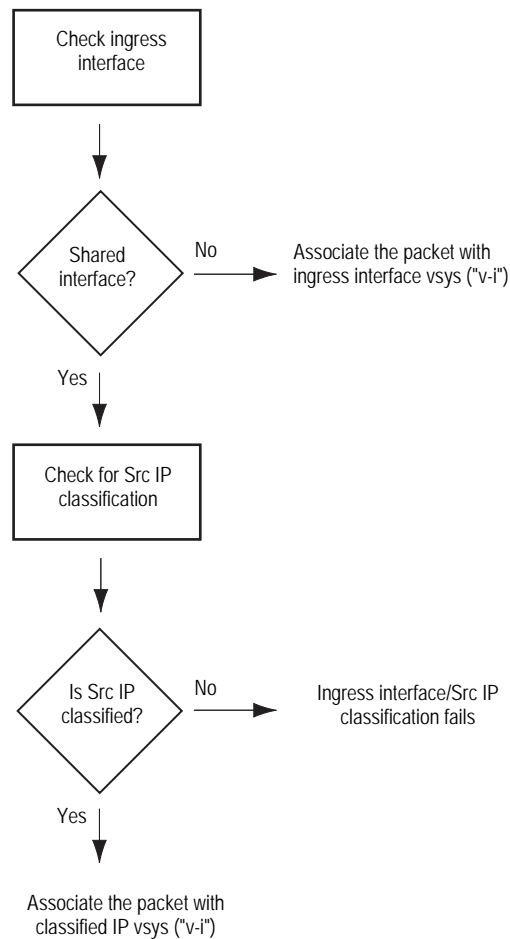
Check ingress interface

Shared interface?

No

Associate the packet with ingress interface vsys ("v-i")

Yes

Check for Src IP classification

Is Src IP classified?

No

Ingress interface/Src IP classification fails

Yes

Associate the packet with classified IP vsys ("v-i")